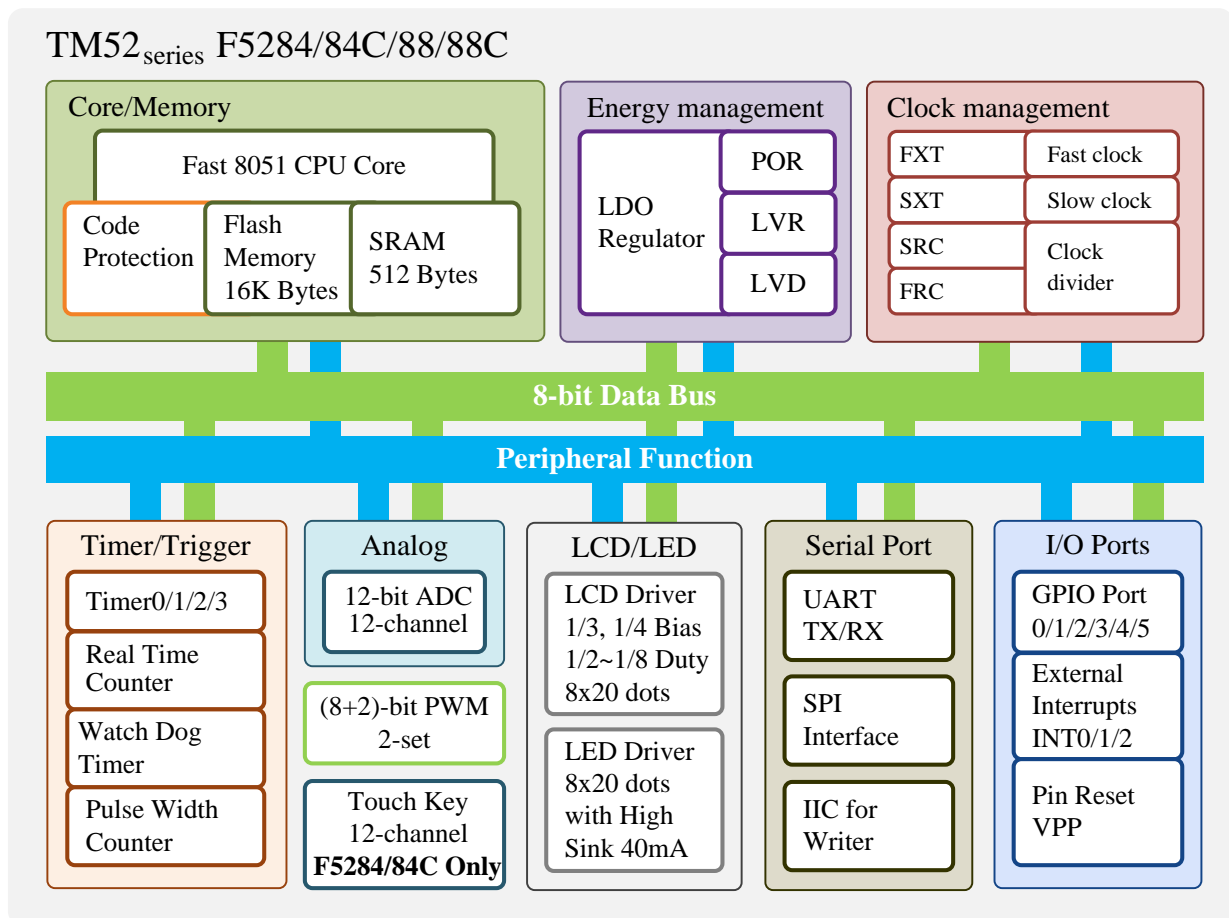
TM52$_{\text{series}}$ F5284/84C/88/88C

Core/Memory

Fast 8051 CPU Core

Code Protection

Flash Memory 16K Bytes

SRAM 512 Bytes

Energy management

LDO Regulator

POR

LVR

LVD

Clock management

FXT

Fast clock

SXT

Slow clock

SRC

Clock divider

FRC

8-bit Data Bus

Peripheral Function

Timer/Trigger

Timer0/1/2/3

Real Time Counter

Watch Dog Timer

Pulse Width Counter

Analog

12-bit ADC 12-channel

(8+2)-bit PWM 2-set

Touch Key 12-channel **F5284/84C Only**

LCD/LED

LCD Driver 1/3, 1/4 Bias 1/2~1/8 Duty 8x20 dots

LED Driver 8x20 dots with High Sink 40mA

Serial Port

UART TX/RX

SPI Interface

IIC for Writer

I/O Ports

GPIO Port 0/1/2/3/4/5

External Interrupts INT0/1/2

Pin Reset VPP